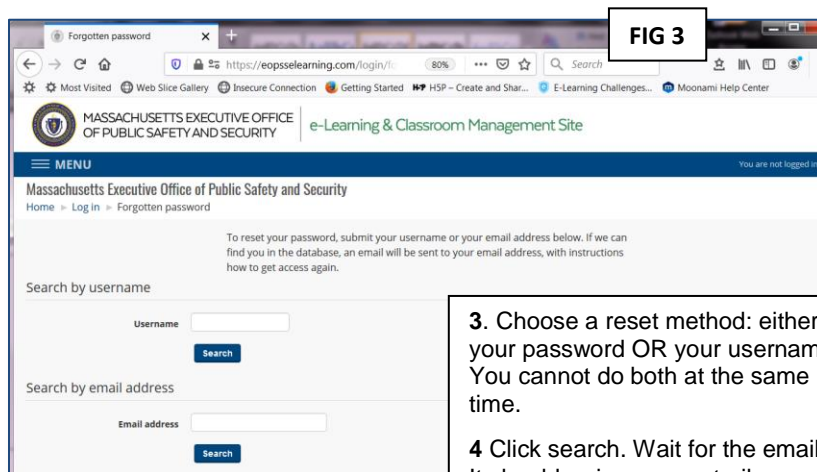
Forgotten password

FIG 3

https://eopsselearning.com/login/f

80%

Search

Most Visited   Web Slice Gallery   Insecure Connection   Getting Started   H5P – Create and Shar...   E-Learning Challenges...   Moonami Help Center

MASSACHUSETTS EXECUTIVE OFFICE OF PUBLIC SAFETY AND SECURITY

e-Learning & Classroom Management Site

MENU

You are not logged in

Massachusetts Executive Office of Public Safety and Security

Home ► Log in ► Forgotten password

To reset your password, submit your username or your email address below. If we can find you in the database, an email will be sent to your email address, with instructions how to get access again.

Search by username

Username

Search

Search by email address

Email address

Search

**3**. Choose a reset method: either your password OR your usernam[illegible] You cannot do both at the same time.

**4** Click search. Wait for the emai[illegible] It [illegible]